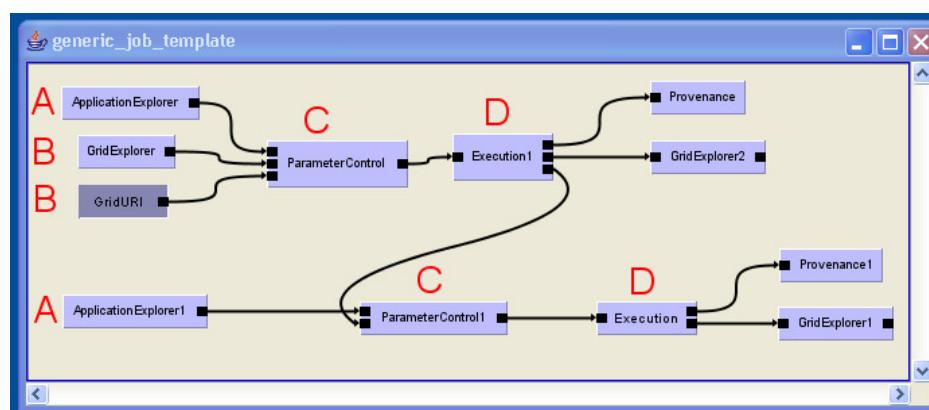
generic_job_template

A ApplicationExplorer

B GridExplorer

B GridURI

C ParameterControl

D Execution1

Provenance

GridExplorer2

A ApplicationExplorer1

C ParameterControl1

D Execution

Provenance1

GridExplorer1